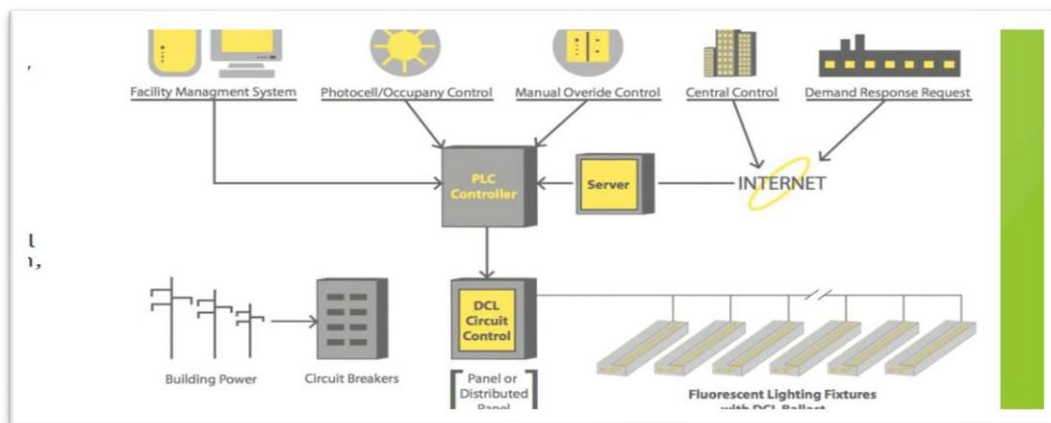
Facility Managment System
Photocell/Occupany Control
Manual Overide Control
Central Control
Demand Response Request

PLC Controller
Server
INTERNET

DCL Circuit Control

Building Power
Circuit Breakers
Panel or Distributed Panel
Fluorescent Lighting Fixtures with DCL Ballast